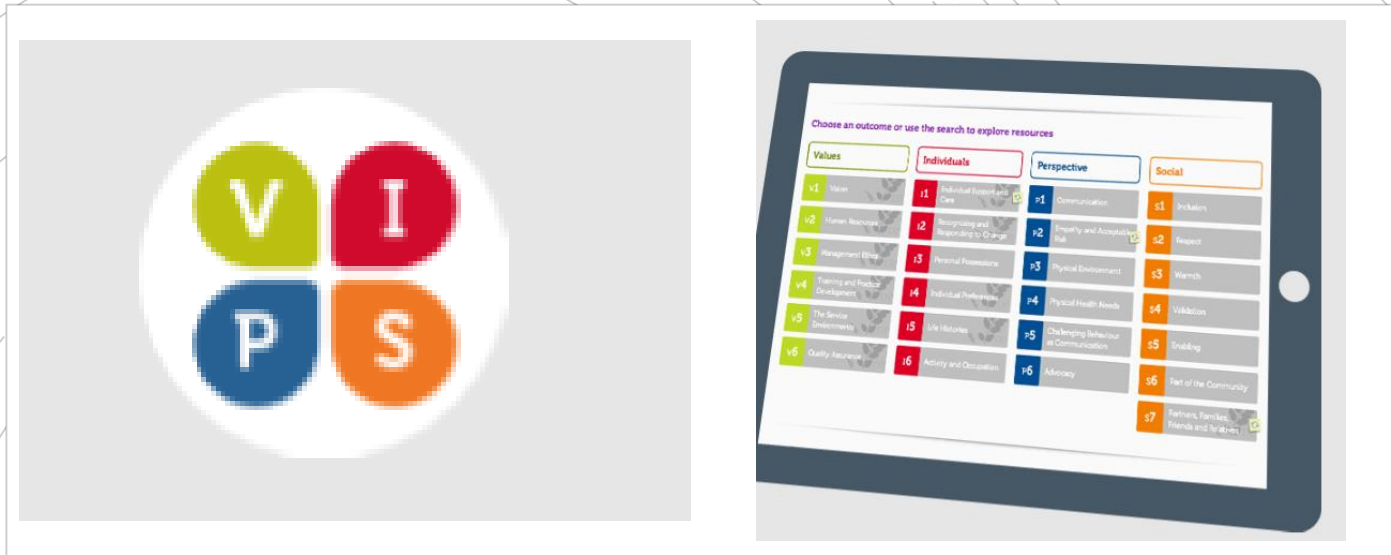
V I P S

Choose an outcome or use the search to explore resources

| Values | Individuals | Perspective | Social |
|---|---|---|---|
| V1 Values | I1 Individual Support and Care | P1 Communication | S1 Inclusion |
| V2 Human Resources | I2 Recognising and Responding to Change | P2 Empathy and Acceptable Risk | S2 Respect |
| V3 Management Ethos | I3 Personal Possessions | P3 Physical Environment | S3 Warmth |
| V4 Training and Practice Development | I4 Individual Preferences | P4 Physical Health Needs | S4 Validation |
| V5 The Service Environments | I5 Life Histories | P5 Challenging Behaviour as Communication | S5 Enabling |
| V6 Quality Assurance | I6 Activity and Occupation | P6 Advocacy | S6 Part of the Community |
| | | | S7 Partners, Families, Friends and Relatives |